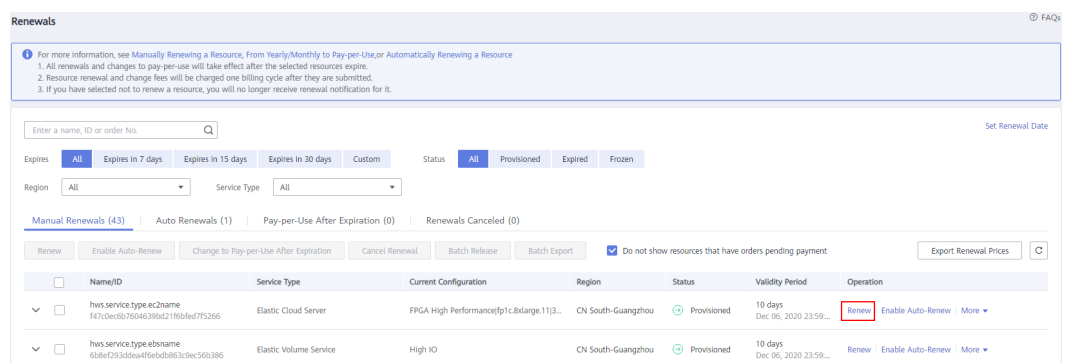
Renewals

FAQs

For more information, see Manually Renewing a Resource, From Yearly/Monthly to Pay-per-Use,or Automatically Renewing a Resource
1. All renewals and changes to pay-per-use will take effect after the selected resources expire.
2. Resource renewal and change fees will be charged one billing cycle after they are submitted.
3. If you have selected not to renew a resource, you will no longer receive renewal notification for it.

Enter a name, ID or order No.

Set Renewal Date

Expires All Expires in 7 days Expires in 15 days Expires in 30 days Custom

Status All Provisioned Expired Frozen

Region All

Service Type All

Manual Renewals (43) Auto Renewals (1) Pay-per-Use After Expiration (0) Renewals Canceled (0)

Renew Enable Auto-Renew Change to Pay-per-Use After Expiration Cancel Renewal Batch Release Batch Export

Do not show resources that have orders pending payment

Export Renewal Prices

| | Name/ID | Service Type | Current Configuration | Region | Status | Validity Period | Operation |
|---|---|---|---|---|---|---|---|
| | hws.service.type.ec2name f47c0ec6b7604639bd21f6bfed7f5266 | Elastic Cloud Server | FPGA High Performance\|fp1c.8xlarge.11\|3... | CN South-Guangzhou | Provisioned | 10 days Dec 06, 2020 23:59:... | Renew Enable Auto-Renew More |
| | hws.service.type.ebsname 6b8ef293dea4f6ebdb863c9ec56b386 | Elastic Volume Service | High IO | CN South-Guangzhou | Provisioned | 10 days Dec 06, 2020 23:59:... | Renew Enable Auto-Renew More |